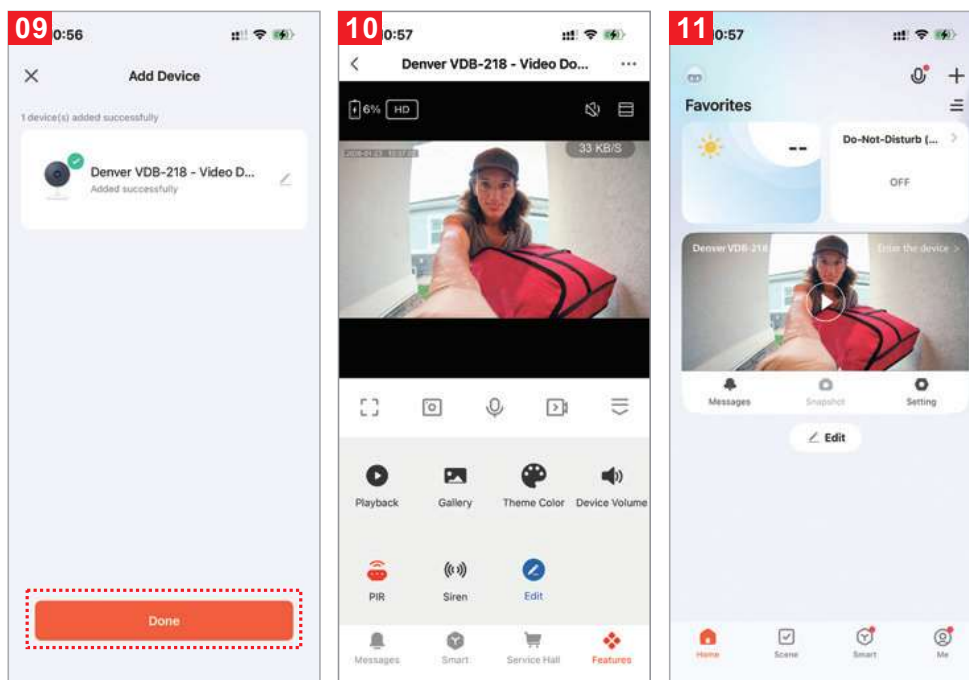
09 0:56

Add Device

1 device(s) added successfully

Denver VDB-218 - Video D...
Added successfully

Done

10 0:57

Denver VDB-218 - Video Do...

6% HD

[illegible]

33 KB/S

Playback
Gallery
Theme Color
Device Volume

PIR
Siren
Edit

Messages
Smart
Service Hall
Features

11 0:57

Favorites

--

Do-Not-Disturb (...

OFF

Denver VDB-218
Enter the device >

Messages
Snapshot
Setting

Edit

Home
Scene
Smart
Me